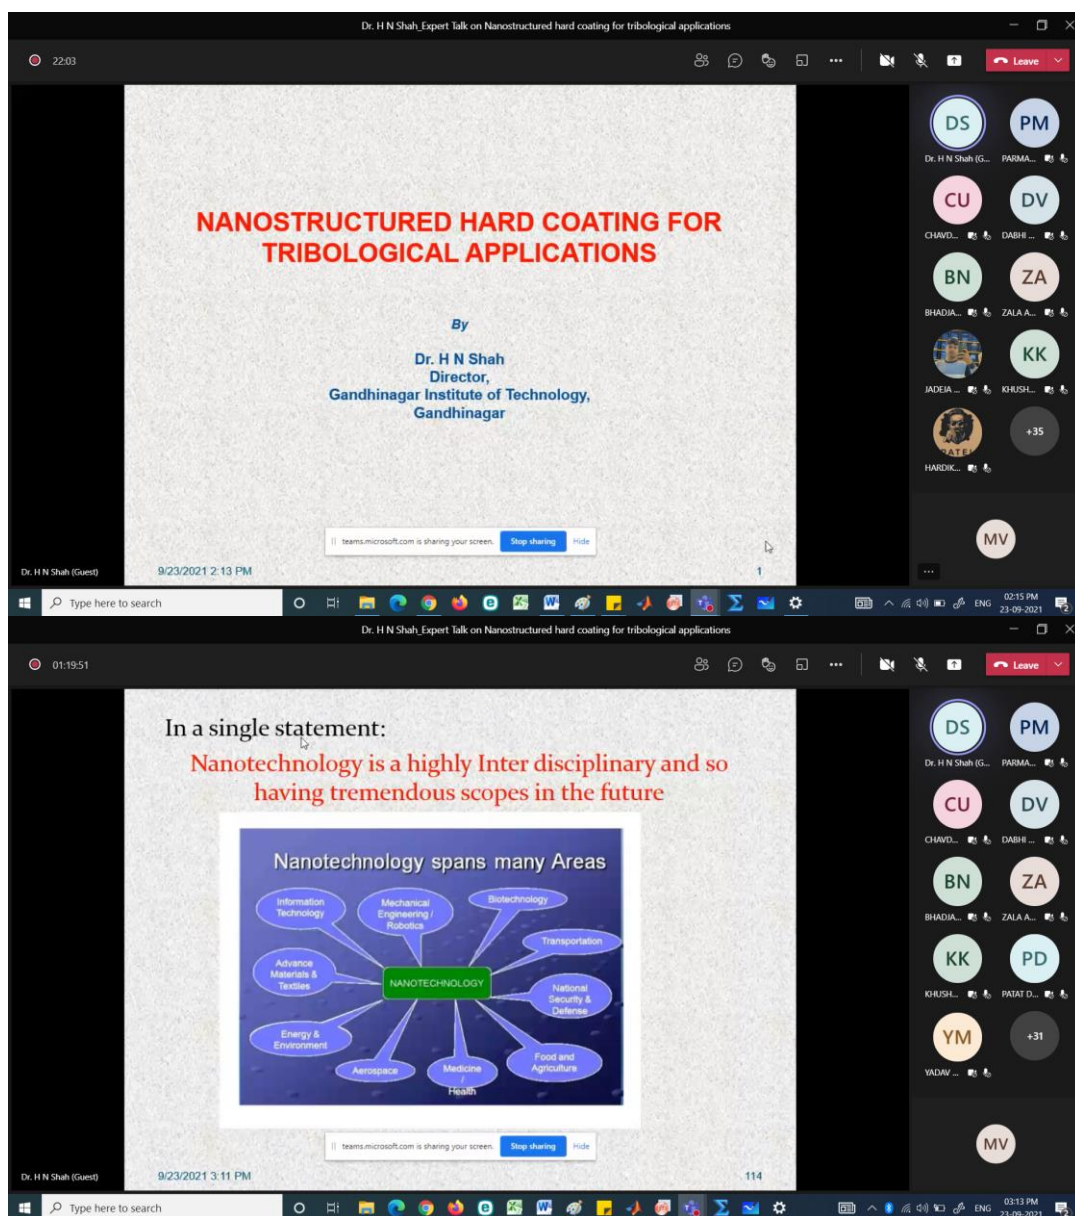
Dr. H N Shah_Expert Talk on Nanostructured hard coating for tribological applications

22:03

Leave

NANOSTRUCTURED HARD COATING FOR TRIBOLOGICAL APPLICATIONS

By

Dr. H N Shah
Director,
Gandhinagar Institute of Technology,
Gandhinagar

teams.microsoft.com is sharing your screen. Stop sharing Hide

9/23/2021 2:13 PM

1

Dr. H N Shah (Guest)

DS Dr. H N Shah (G...
PM PARMA...
CU CHAVD...
DV DABHI ...
BN BHADJA...
ZA ZALA A...
JADEJA ...
KK KHUSH...
+35
PATEL
HARDIK...
MV

Type here to search

ENG 02:15 PM 23-09-2021

Dr. H N Shah_Expert Talk on Nanostructured hard coating for tribological applications

01:19:51

Leave

In a single statement:
Nanotechnology is a highly Inter disciplinary and so having tremendous scopes in the future

Nanotechnology spans many Areas

Information Technology
Mechanical Engineering / Robotics
Biotechnology
Transportation
Advance Materials & Textiles
NANOTECHNOLOGY
National Security & Defense
Energy & Environment
Aerospace
Medicine
Health
Food and Agriculture

teams.microsoft.com is sharing your screen. Stop sharing Hide

9/23/2021 3:11 PM

114

Dr. H N Shah (Guest)

DS Dr. H N Shah (G...
PM PARMA...
CU CHAVD...
DV DABHI ...
BN BHADJA...
ZA ZALA A...
KK KHUSH...
PD PATAT D...
YM YADAV ...
+31
MV

Type here to search

ENG 03:13 PM 23-09-2021